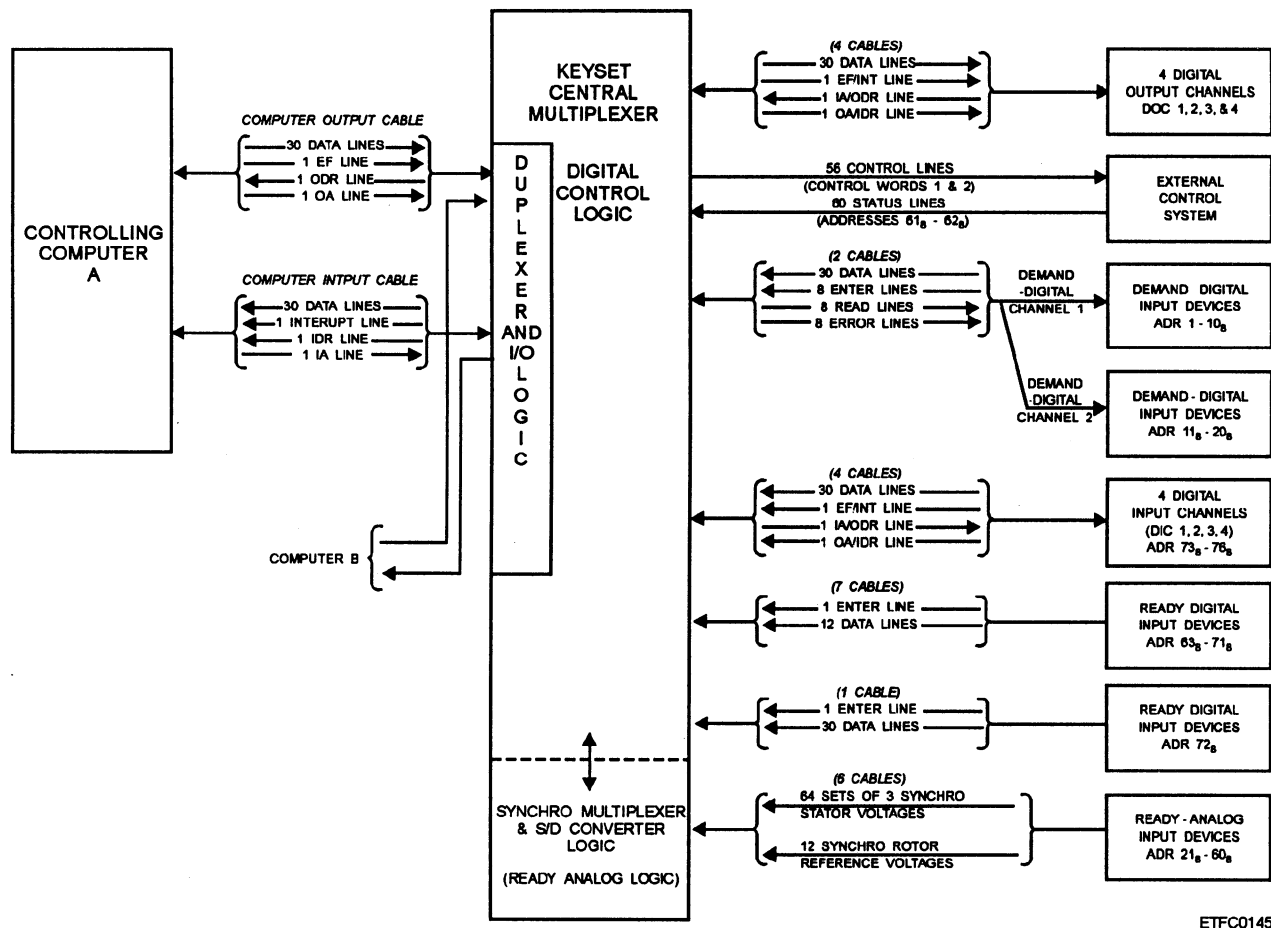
CONTROLLING COMPUTER A

COMPUTER OUTPUT CABLE
30 DATA LINES
1 EF LINE
1 ODR LINE
1 OA LINE

COMPUTER INTPUT CABLE
30 DATA LINES
1 INTERUPT LINE
1 IDR LINE
1 IA LINE

COMPUTER B

KEYSET CENTRAL MULTIPLEXER

DUPLEXER AND I/O LOGIC

DIGITAL CONTROL LOGIC

SYNCHRO MULTIPLEXER & S/D CONVERTER LOGIC

(READY ANALOG LOGIC)

(4 CABLES)
30 DATA LINES
1 EF/INT LINE
1 IA/ODR LINE
1 OA/IDR LINE

4 DIGITAL OUTPUT CHANNELS DOC 1, 2, 3, & 4

56 CONTROL LINES
(CONTROL WORDS 1 & 2)
60 STATUS LINES
(ADDRESSES $61_8$ - $62_8$)

EXTERNAL CONTROL SYSTEM

(2 CABLES)
30 DATA LINES
8 ENTER LINES
8 READ LINES
8 ERROR LINES

DEMAND -DIGITAL CHANNEL 1

DEMAND DIGITAL INPUT DEVICES ADR 1 - $10_8$

DEMAND -DIGITAL CHANNEL 2

DEMAND - DIGITAL INPUT DEVICES ADR $11_8$ - $20_8$

(4 CABLES)
30 DATA LINES
1 EF/INT LINE
1 IA/ODR LINE
1 OA/IDR LINE

4 DIGITAL INPUT CHANNELS (DIC 1, 2, 3, 4) ADR $73_8$ - $76_8$

(7 CABLES)
1 ENTER LINE
12 DATA LINES

READY DIGITAL INPUT DEVICES ADR $63_8$ - $71_8$

(1 CABLE)
1 ENTER LINE
30 DATA LINES

READY DIGITAL INPUT DEVICES ADR $72_8$

(6 CABLES)
64 SETS OF 3 SYNCHRO STATOR VOLTAGES
12 SYNCHRO ROTOR REFERENCE VOLTAGES

READY - ANALOG INPUT DEVICES ADR $21_8$ - $60_8$

ETFC0145